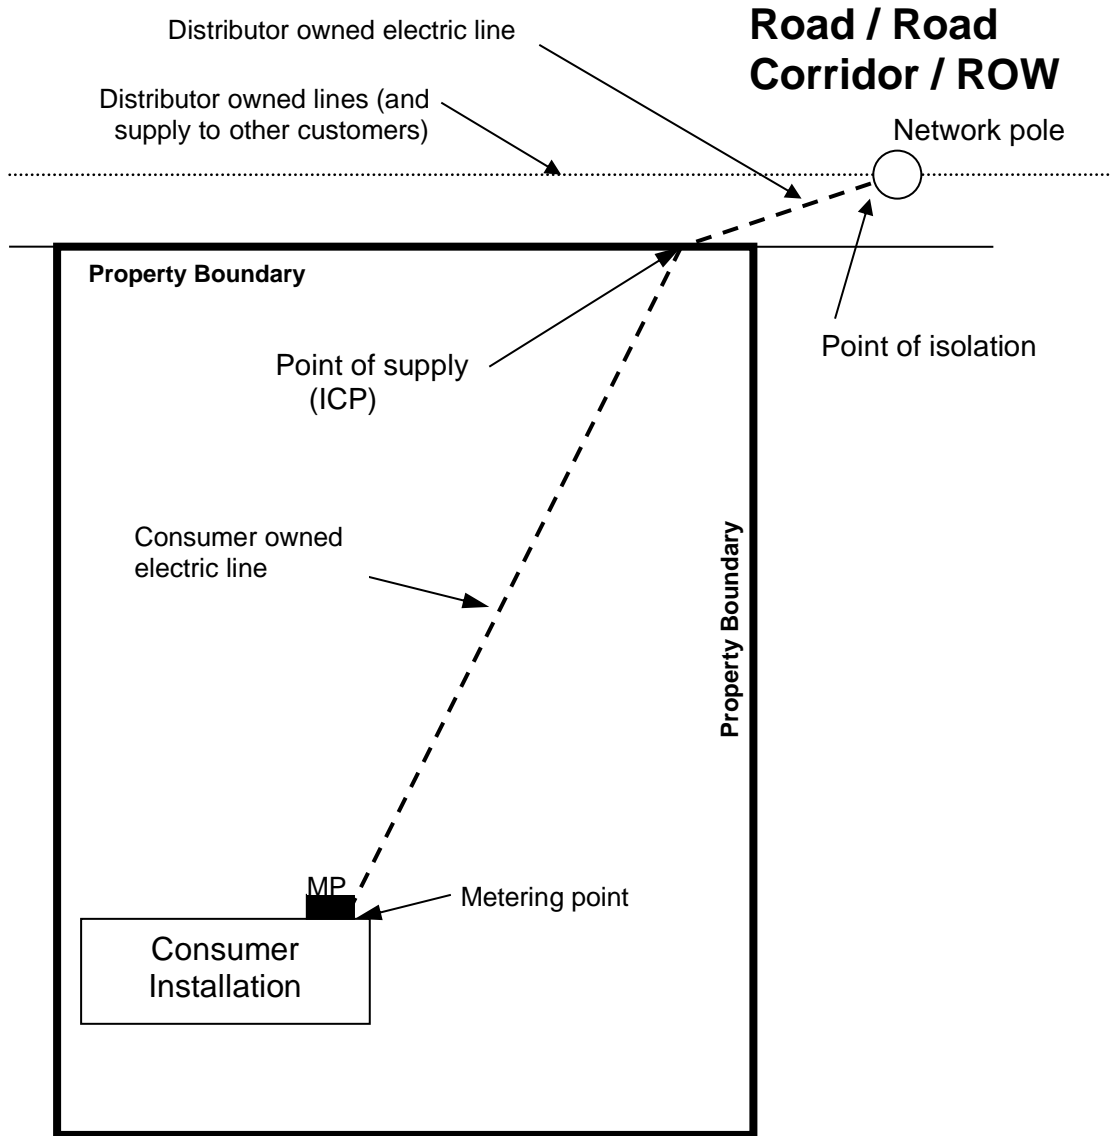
Distributor owned electric line

Road / Road Corridor / ROW

Distributor owned lines (and supply to other customers)

Network pole

Property Boundary

Point of supply (ICP)

Point of isolation

Consumer owned electric line

Property Boundary

MP

Metering point

Consumer Installation